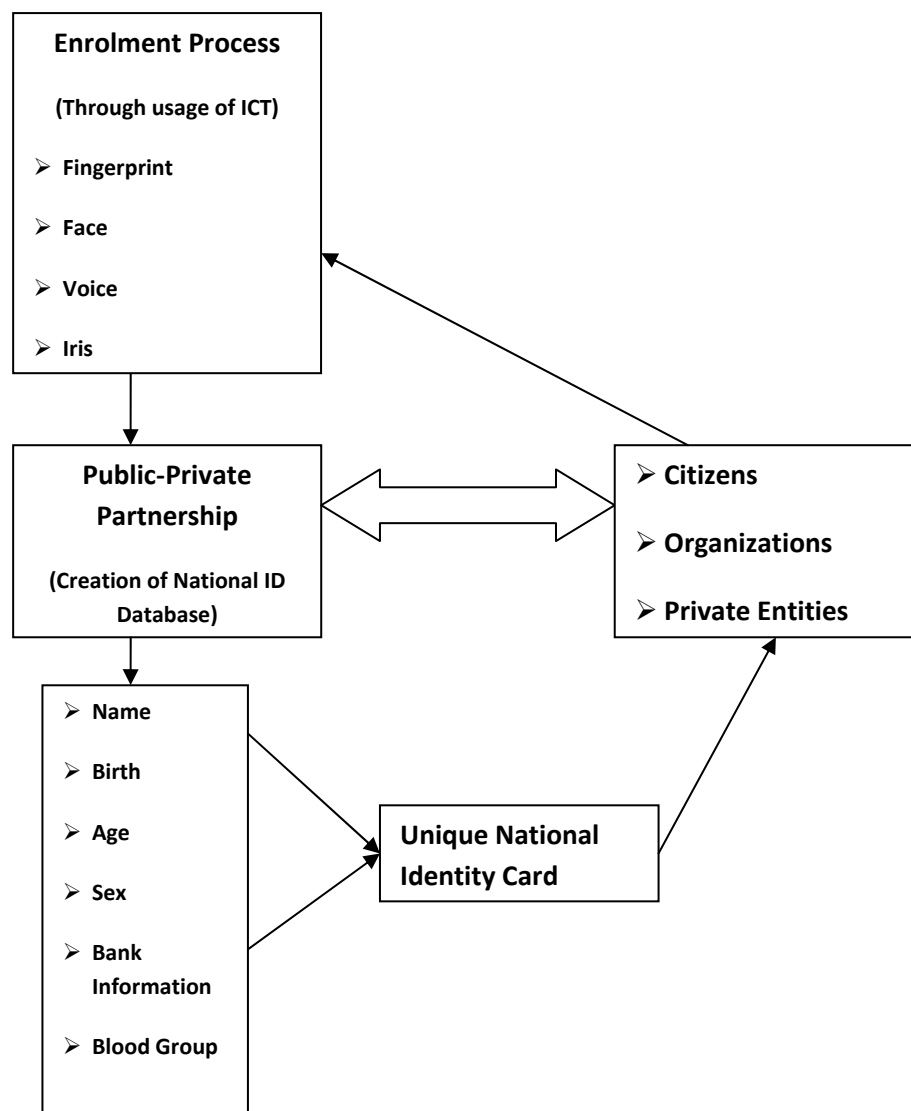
Enrolment Process

(Through usage of ICT)

➢ Fingerprint

➢ Face

➢ Voice

➢ Iris

Public-Private Partnership

(Creation of National ID Database)

➢ Citizens

➢ Organizations

➢ Private Entities

➢ Name

➢ Birth

➢ Age

➢ Sex

➢ Bank Information

➢ Blood Group

Unique National Identity Card